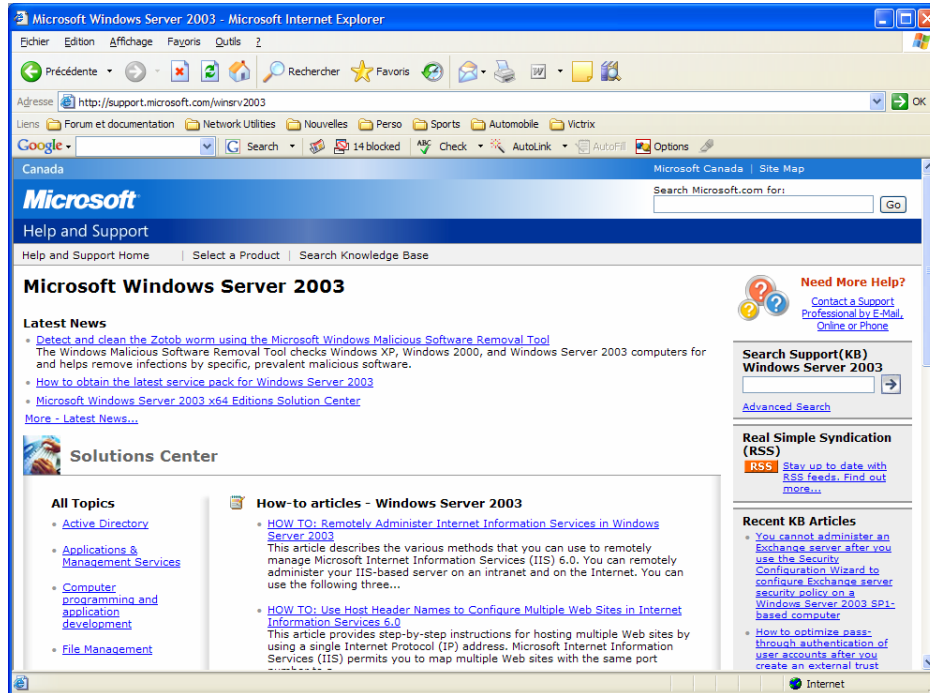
Microsoft Windows Server 2003 - Microsoft Internet Explorer

Fichier Edition Affichage Favoris Outils ?

Précédente Rechercher Favoris

Adresse http://support.microsoft.com/winsrv2003 OK

Liens Forum et documentation Network Utilities Nouvelles Perso Sports Automobile Victrix

Google Search 14 blocked Check AutoLink AutoFill Options

Canada Microsoft Canada | Site Map

Microsoft

Search Microsoft.com for: Go

Help and Support

Help and Support Home | Select a Product | Search Knowledge Base

Microsoft Windows Server 2003

Latest News

- Detect and clean the Zotob worm using the Windows Malicious Software Removal Tool
The Windows Malicious Software Removal Tool checks Windows XP, Windows 2000, and Windows Server 2003 computers for and helps remove infections by specific, prevalent malicious software.
- How to obtain the latest service pack for Windows Server 2003
- Microsoft Windows Server 2003 x64 Editions Solution Center

More - Latest News...

Solutions Center

All Topics
- Active Directory
- Applications & Management Services
- Computer programming and application development
- File Management

How-to articles - Windows Server 2003

- HOW TO: Remotely Administer Internet Information Services in Windows Server 2003
This article describes the various methods that you can use to remotely manage Microsoft Internet Information Services (IIS) 6.0. You can remotely administer your IIS-based server on an intranet and on the Internet. You can use the following three...
- HOW TO: Use Host Header Names to Configure Multiple Web Sites in Internet Information Services 6.0
This article provides step-by-step instructions for hosting multiple Web sites by using a single Internet Protocol (IP) address. Microsoft Internet Information Services (IIS) permits you to map multiple Web sites with the same port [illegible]

Need More Help?
Contact a Support Professional by E-Mail, Online or Phone

Search Support(KB) Windows Server 2003
Advanced Search

Real Simple Syndication (RSS)
RSS Stay up to date with RSS feeds. Find out more...

Recent KB Articles
- You cannot administer an Exchange server after you use the Security Configuration Wizard to configure Exchange server security policy on a Windows Server 2003 SP1-based computer
- How to optimize pass-through authentication of user accounts after you create an external trust

Internet